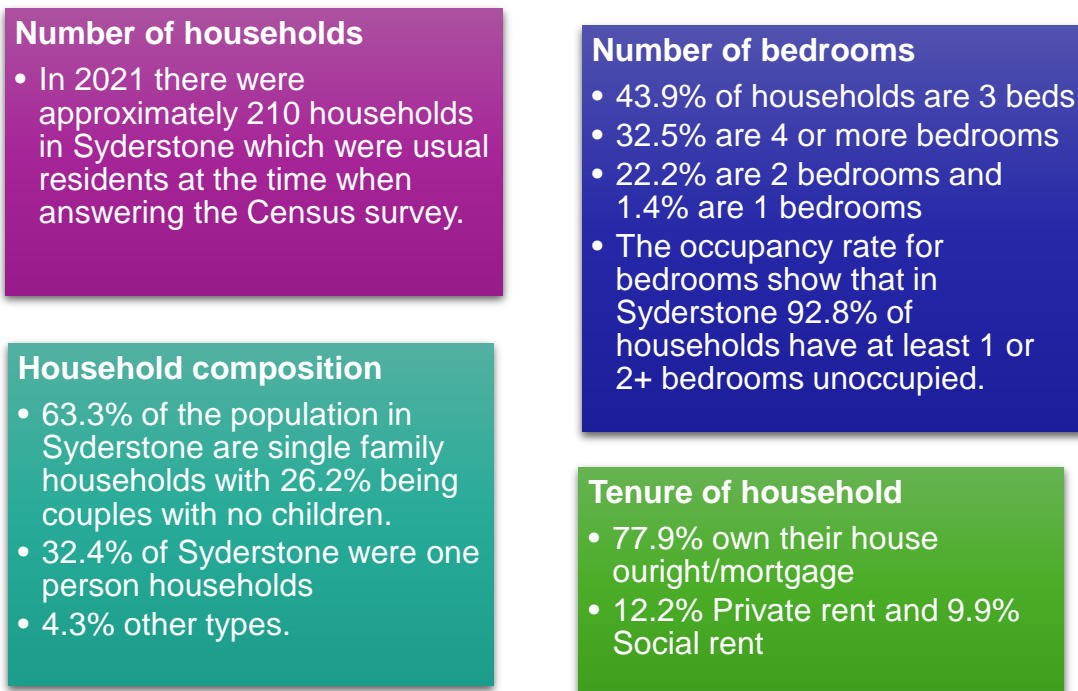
**Number of households**

- In 2021 there were approximately 210 households in Syderstone which were usual residents at the time when answering the Census survey.

**Number of bedrooms**

- 43.9% of households are 3 beds
- 32.5% are 4 or more bedrooms
- 22.2% are 2 bedrooms and 1.4% are 1 bedrooms
- The occupancy rate for bedrooms show that in Syderstone 92.8% of households have at least 1 or 2+ bedrooms unoccupied.

**Household composition**

- 63.3% of the population in Syderstone are single family households with 26.2% being couples with no children.
- 32.4% of Syderstone were one person households
- 4.3% other types.

**Tenure of household**

- 77.9% own their house ouright/mortgage
- 12.2% Private rent and 9.9% Social rent